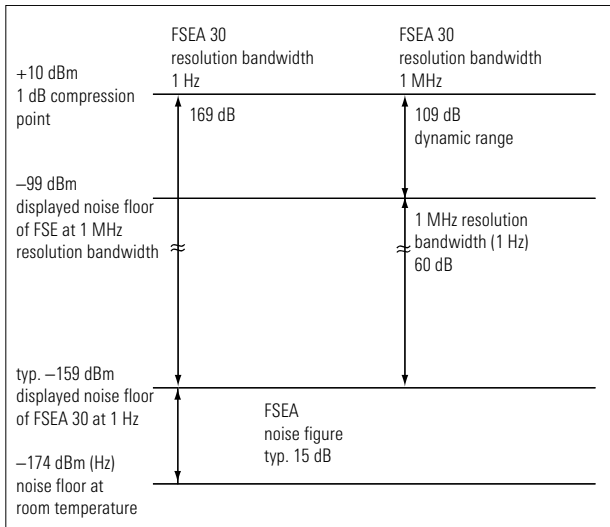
FSEA 30
resolution bandwidth
1 Hz

FSEA 30
resolution bandwidth
1 MHz

+10 dBm
1 dB compression point

169 dB

109 dB
dynamic range

–99 dBm
displayed noise floor of FSE at 1 MHz resolution bandwidth

1 MHz resolution bandwidth (1 Hz)
60 dB

typ. –159 dBm
displayed noise floor of FSEA 30 at 1 Hz

FSEA
noise figure
typ. 15 dB

–174 dBm (Hz)
noise floor at room temperature